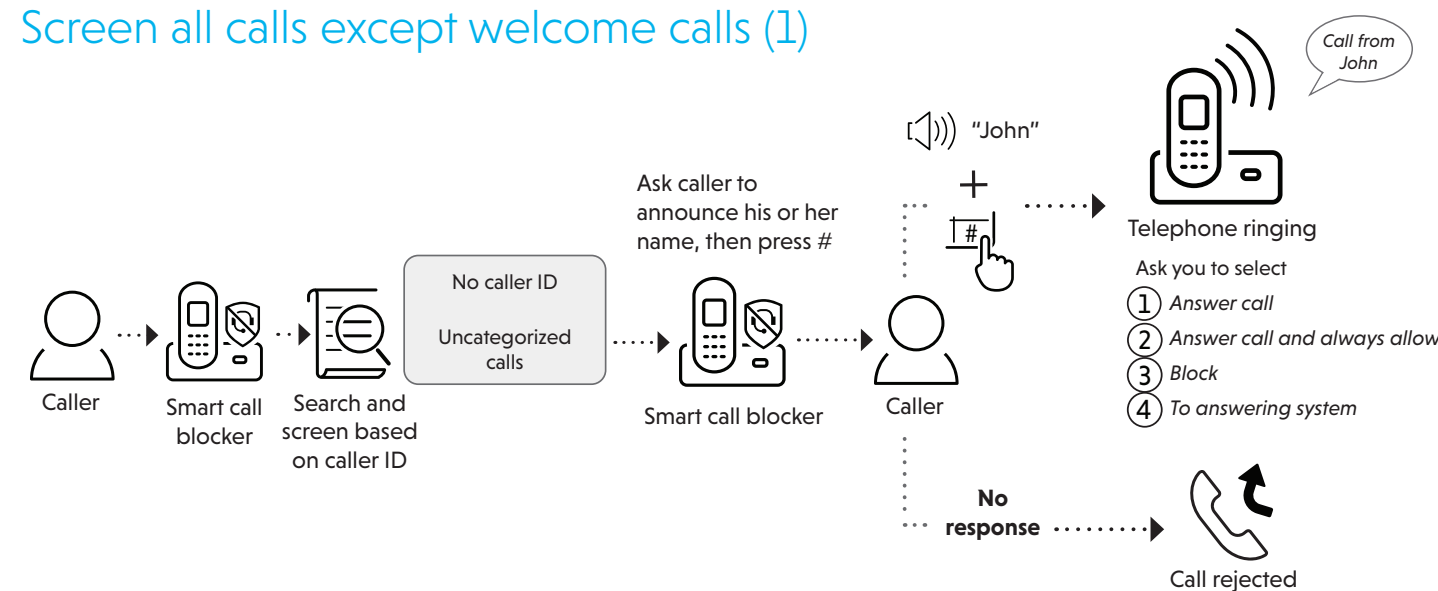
Screen all calls except welcome calls (1)

Call from John

"John"

+

#

Telephone ringing

Ask you to select

1 Answer call

2 Answer call and always allow

3 Block

4 To answering system

Ask caller to announce his or her name, then press #

Caller

Smart call blocker

Search and screen based on caller ID

No caller ID

Uncategorized calls

Smart call blocker

Caller

No response

Call rejected